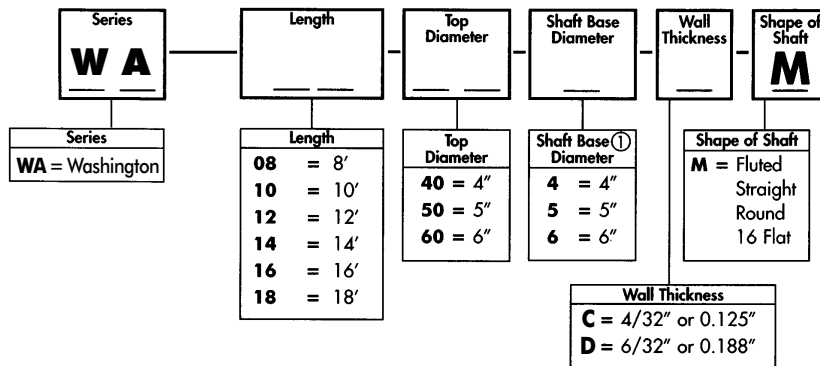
Series
W A

Length

Top Diameter

Shaft Base Diameter

Wall Thickness

Shape of Shaft
M

Series
**WA** = Washington

Length

| | | |
|---|---|---|
| **08** | = | 8′ |
| **10** | = | 10′ |
| **12** | = | 12′ |
| **14** | = | 14′ |
| **16** | = | 16′ |
| **18** | = | 18′ |

Top Diameter

| | | |
|---|---|---|
| **40** | = | 4″ |
| **50** | = | 5″ |
| **60** | = | 6″ |

Shaft Base ① Diameter

| | | |
|---|---|---|
| **4** | = | 4″ |
| **5** | = | 5″ |
| **6** | = | 6″ |

Shape of Shaft
**M** = Fluted Straight Round 16 Flat

Wall Thickness
**C** = 4/32″ or 0.125″
**D** = 6/32″ or 0.188″